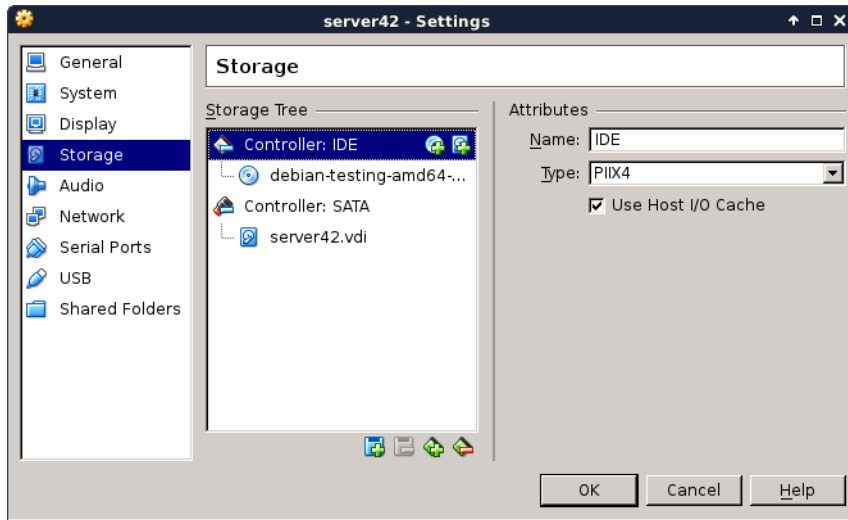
server42 - Settings

General
System
Display
Storage
Audio
Network
Serial Ports
USB
Shared Folders

Storage

Storage Tree

Controller: IDE
debian-testing-amd64-...
Controller: SATA
server42.vdi

Attributes

Name: IDE

Type: PIIX4

Use Host I/O Cache

OK
Cancel
Help